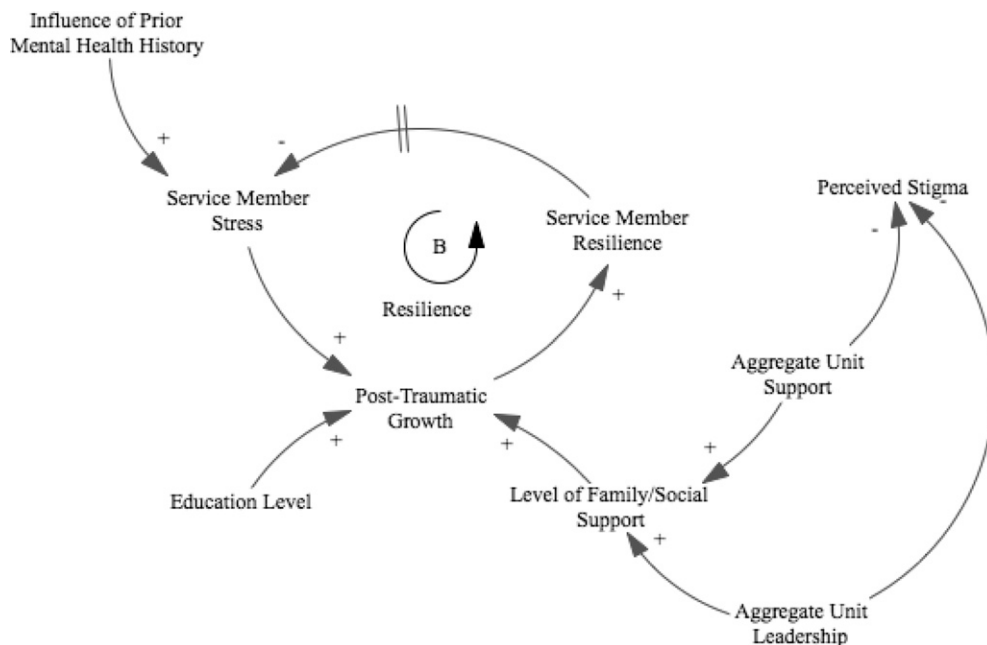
Influence of Prior Mental Health History

+

-

Service Member Stress

B

Resilience

Service Member Resilience

Perceived Stigma

-

-

+

+

Post-Traumatic Growth

Aggregate Unit Support

+

+

+

Education Level

Level of Family/Social Support

+

Aggregate Unit Leadership